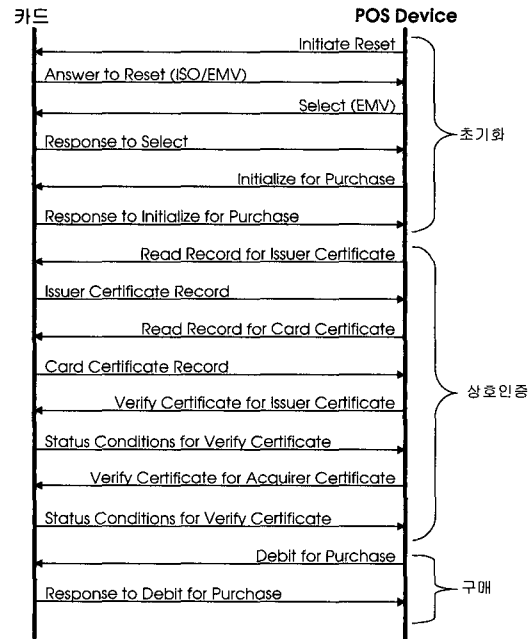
카드

POS Device

Initiate Reset

Answer to Reset (ISO/EMV)

Select (EMV)

Response to Select

Initialize for Purchase

Response to Initialize for Purchase

초기화

Read Record for Issuer Certificate

Issuer Certificate Record

Read Record for Card Certificate

Card Certificate Record

Verify Certificate for Issuer Certificate

Status Conditions for Verify Certificate

Verify Certificate for Acquirer Certificate

Status Conditions for Verify Certificate

상호인증

Debit for Purchase

Response to Debit for Purchase

구매